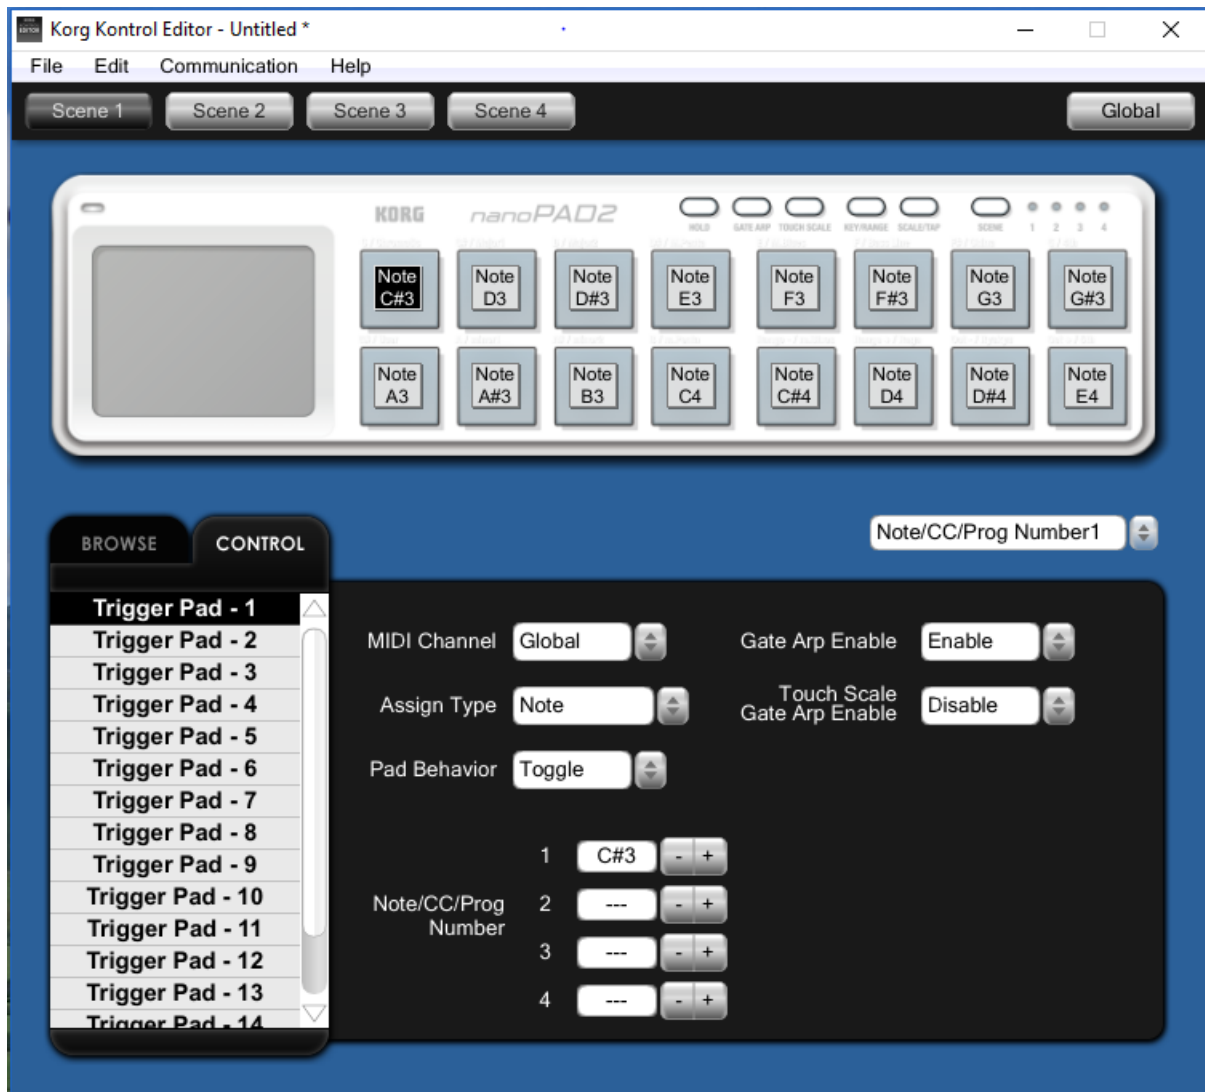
Korg Kontrol Editor - Untitled *

File Edit Communication Help

Scene 1 Scene 2 Scene 3 Scene 4 Global

KORG nanoPAD2

HOLD GATE ARP TOUCH SCALE KEY/RANGE SCALE/TAP SCENE 1 2 3 4

Note C#3 Note D3 Note D#3 Note E3 Note F3 Note F#3 Note G3 Note G#3

Note A3 Note A#3 Note B3 Note C4 Note C#4 Note D4 Note D#4 Note E4

BROWSE CONTROL

Note/CC/Prog Number1

Trigger Pad - 1
Trigger Pad - 2
Trigger Pad - 3
Trigger Pad - 4
Trigger Pad - 5
Trigger Pad - 6
Trigger Pad - 7
Trigger Pad - 8
Trigger Pad - 9
Trigger Pad - 10
Trigger Pad - 11
Trigger Pad - 12
Trigger Pad - 13
Trigger Pad - 14

MIDI Channel Global
Assign Type Note
Pad Behavior Toggle

Gate Arp Enable Enable
Touch Scale Gate Arp Enable Disable

Note/CC/Prog Number
1 C#3 - +
2 --- - +
3 --- - +
4 --- - +